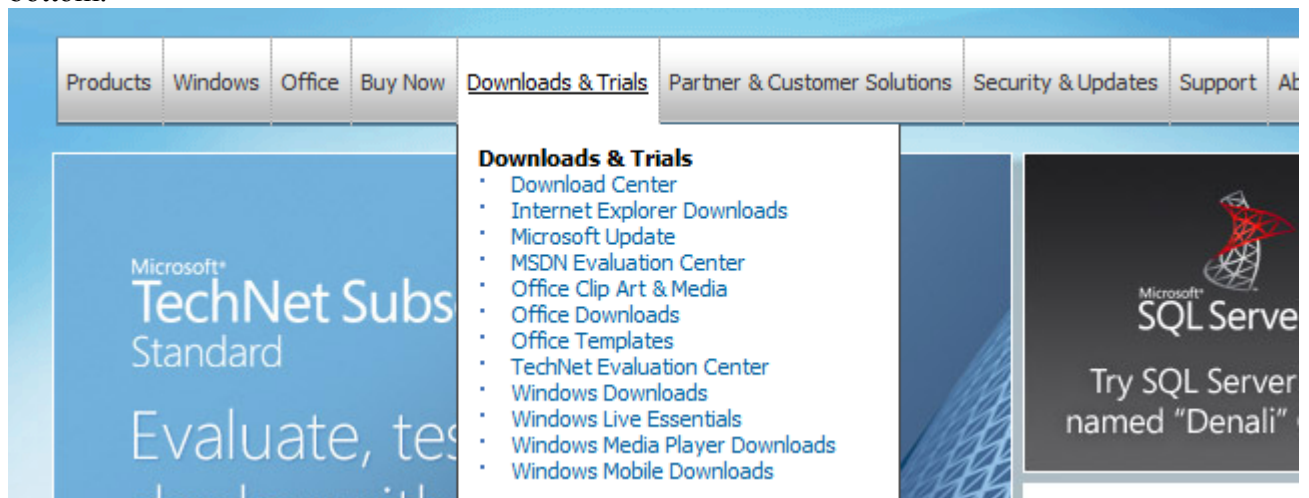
Products | Windows | Office | Buy Now | Downloads & Trials | Partner & Customer Solutions | Security & Updates | Support | Ab

Downloads & Trials
- Download Center
- Internet Explorer Downloads
- Microsoft Update
- MSDN Evaluation Center
- Office Clip Art & Media
- Office Downloads
- Office Templates
- TechNet Evaluation Center
- Windows Downloads
- Windows Live Essentials
- Windows Media Player Downloads
- Windows Mobile Downloads

Microsoft®
TechNet Subs
Standard

Evaluate, tes

Microsoft®
SQL Serve

Try SQL Server
named "Denali"